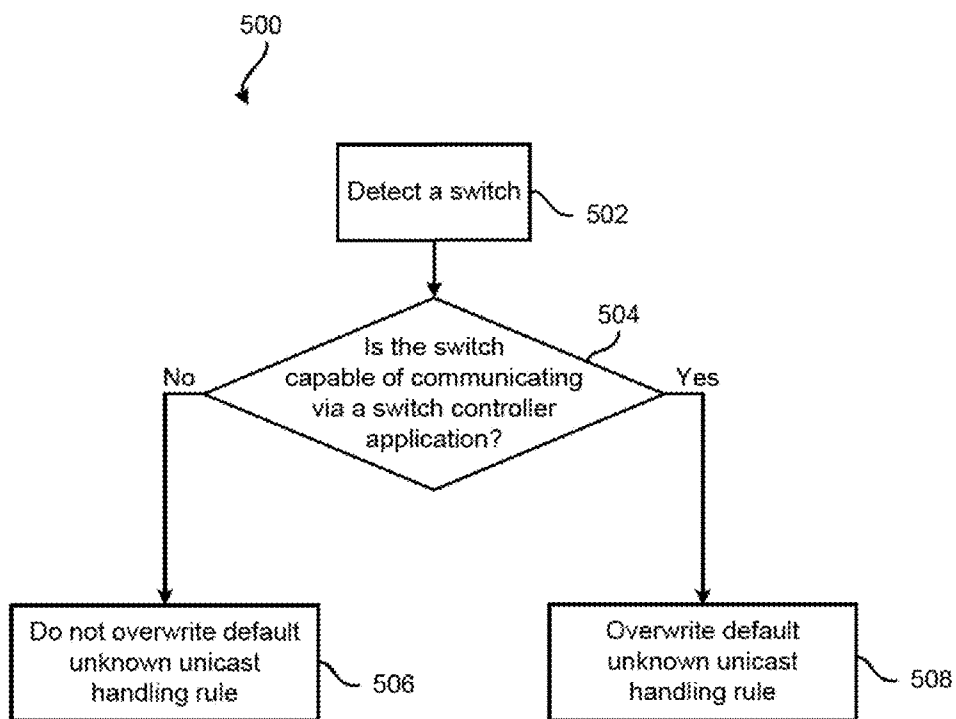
500

Detect a switch

502

504

Is the switch capable of communicating via a switch controller application?

No

Yes

Do not overwrite default unknown unicast handling rule

506

Overwrite default unknown unicast handling rule

508